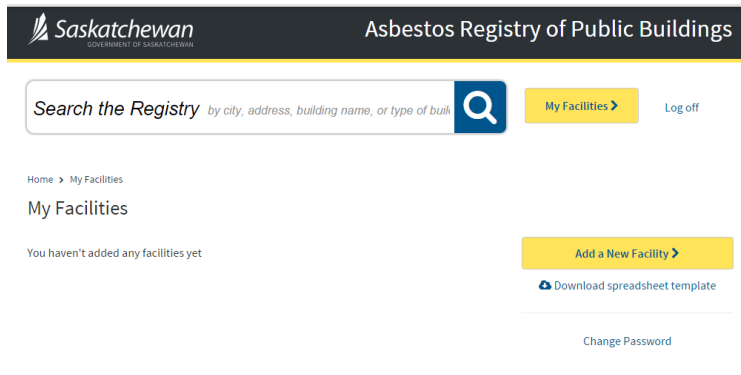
Saskatchewan
GOVERNMENT OF SASKATCHEWAN

Asbestos Registry of Public Buildings

Search the Registry by city, address, building name, or type of buil

My Facilities ›

Log off

Home › My Facilities

My Facilities

You haven't added any facilities yet

Add a New Facility ›

Download spreadsheet template

Change Password